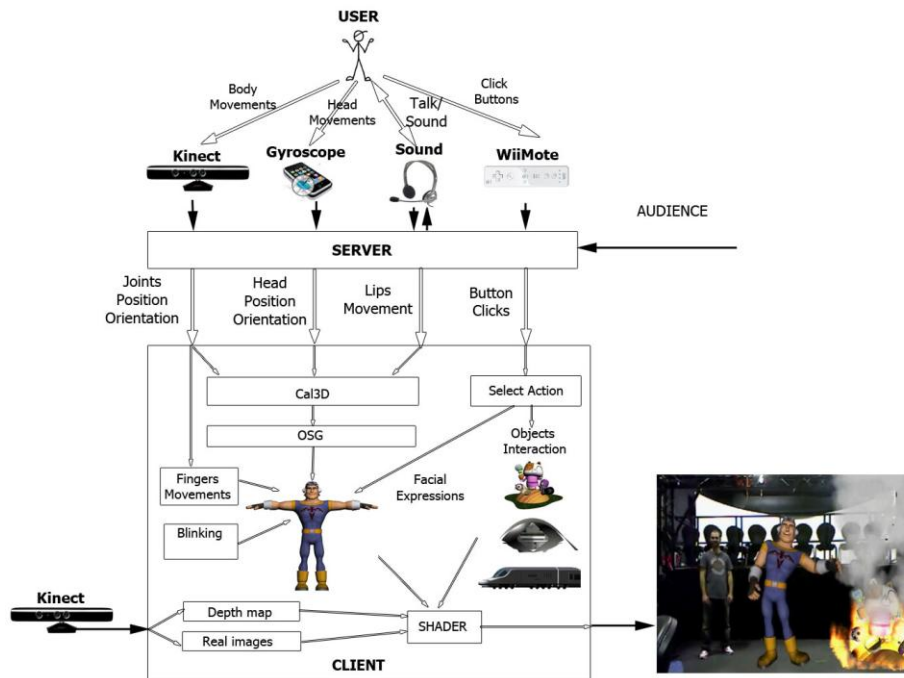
USER

Body Movements

Head Movements

Talk/ Sound

Click Buttons

Kinect

Gyroscope

Sound

WiiMote

AUDIENCE

SERVER

Joints Position Orientation

Head Position Orientation

Lips Movement

Button Clicks

Cal3D

Select Action

OSG

Objects Interaction

Fingers Movements

Facial Expressions

Blinking

Kinect

Depth map

Real images

SHADER

CLIENT